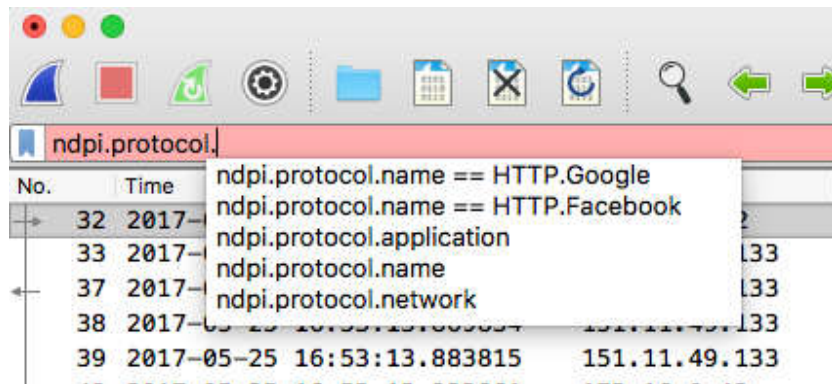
ndpi.protocol.

No. Time

32 2017-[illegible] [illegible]2
33 2017-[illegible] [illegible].133
37 2017-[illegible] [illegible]33
38 2017-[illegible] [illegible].133
39 2017-05-25 16:53:13.883815 151.11.49.133

ndpi.protocol.name == HTTP.Google
ndpi.protocol.name == HTTP.Facebook
ndpi.protocol.application
ndpi.protocol.name
ndpi.protocol.network